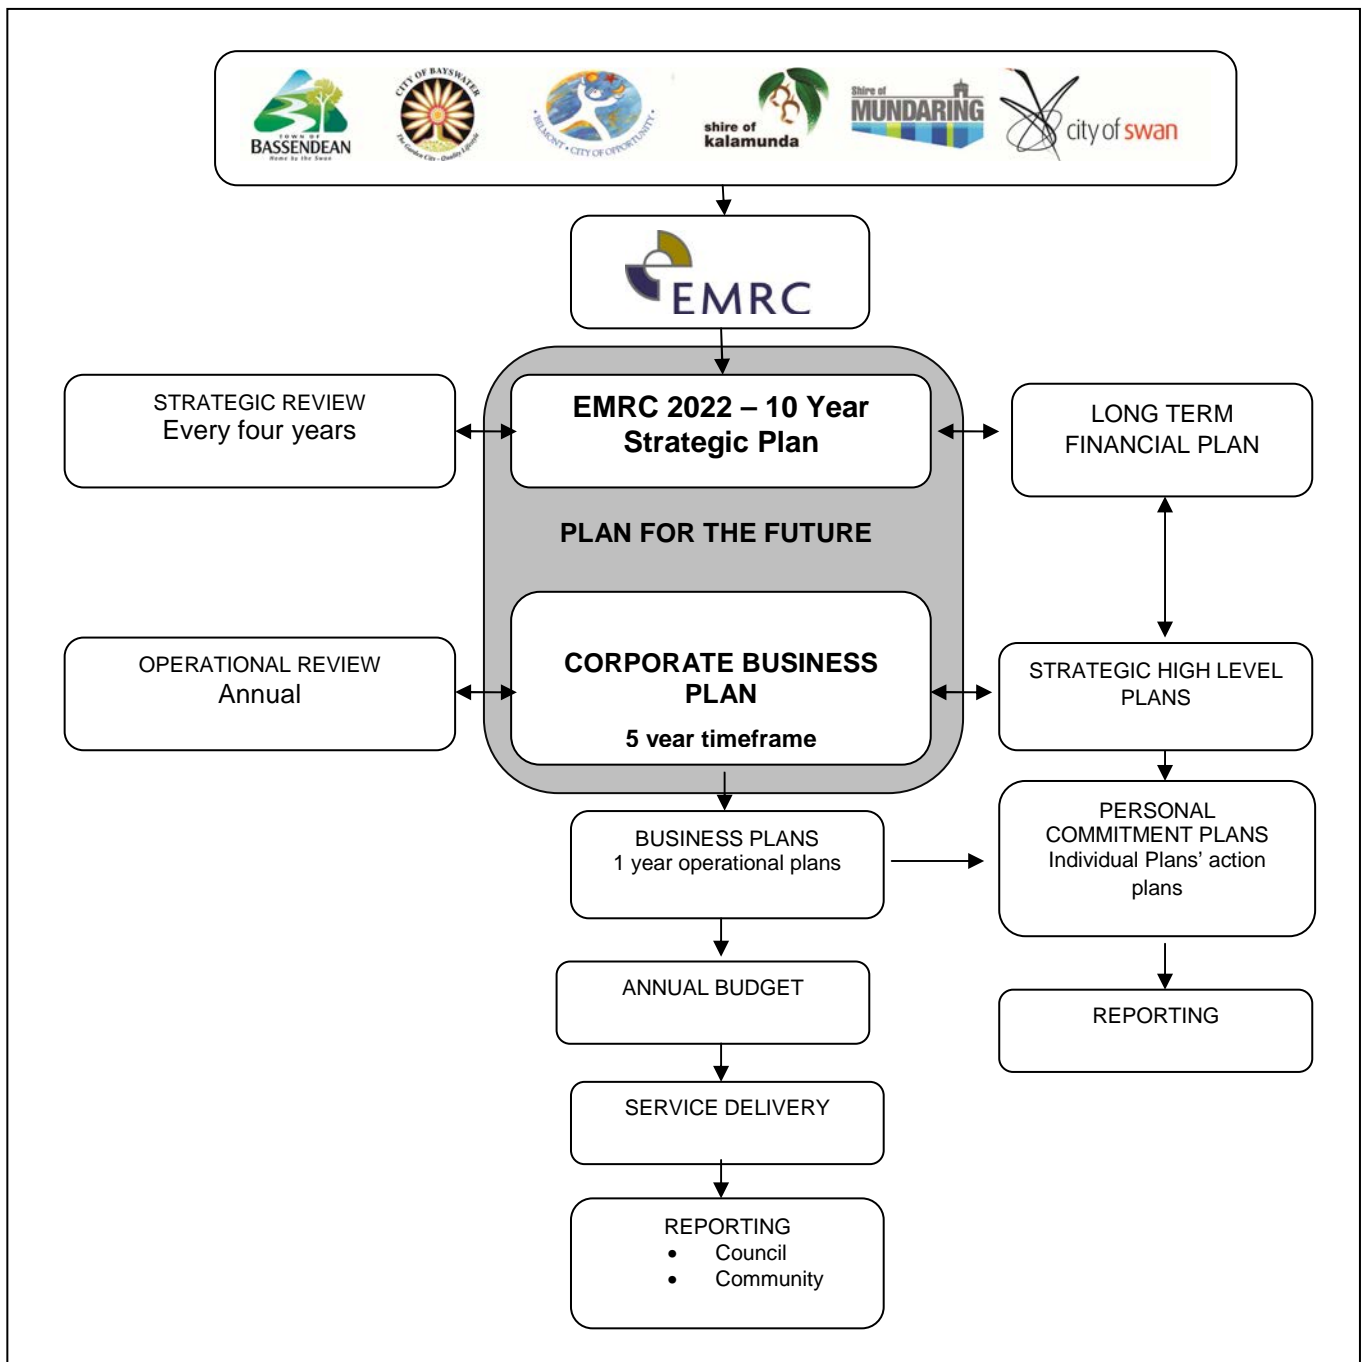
TOWN OF BASSENDEAN Home by the Swan

CITY OF BAYSWATER The Garden City · Quality Lifestyle

BELMONT · CITY OF OPPORTUNITY

shire of kalamunda

Shire of MUNDARING

city of swan

EMRC

STRATEGIC REVIEW
Every four years

EMRC 2022 – 10 Year Strategic Plan

LONG TERM FINANCIAL PLAN

PLAN FOR THE FUTURE

OPERATIONAL REVIEW
Annual

CORPORATE BUSINESS PLAN

5 year timeframe

STRATEGIC HIGH LEVEL PLANS

BUSINESS PLANS
1 year operational plans

PERSONAL COMMITMENT PLANS
Individual Plans' action plans

ANNUAL BUDGET

REPORTING

SERVICE DELIVERY

REPORTING
- Council
- Community